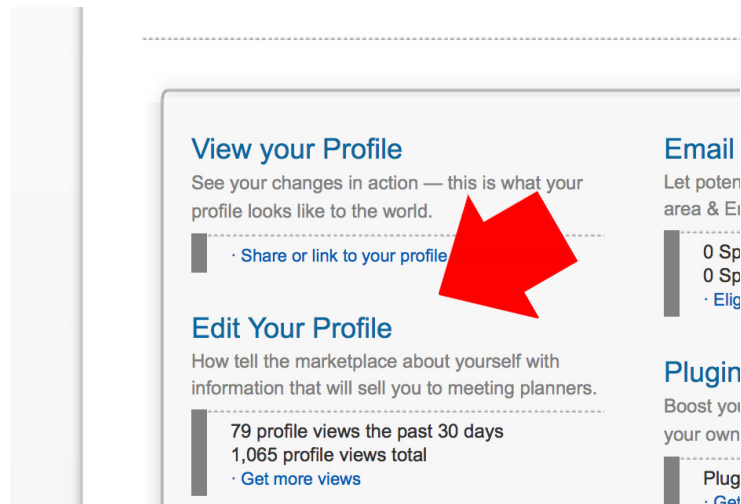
View your Profile

See your changes in action — this is what your profile looks like to the world.

· Share or link to your profile

Edit Your Profile

How tell the marketplace about yourself with information that will sell you to meeting planners.

79 profile views the past 30 days
1,065 profile views total
· Get more views

Email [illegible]

Let poten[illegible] area & E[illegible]

0 Sp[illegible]
0 Sp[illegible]
· Elig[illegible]

Plugin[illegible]

Boost you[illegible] your own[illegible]

Plug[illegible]
· Get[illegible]